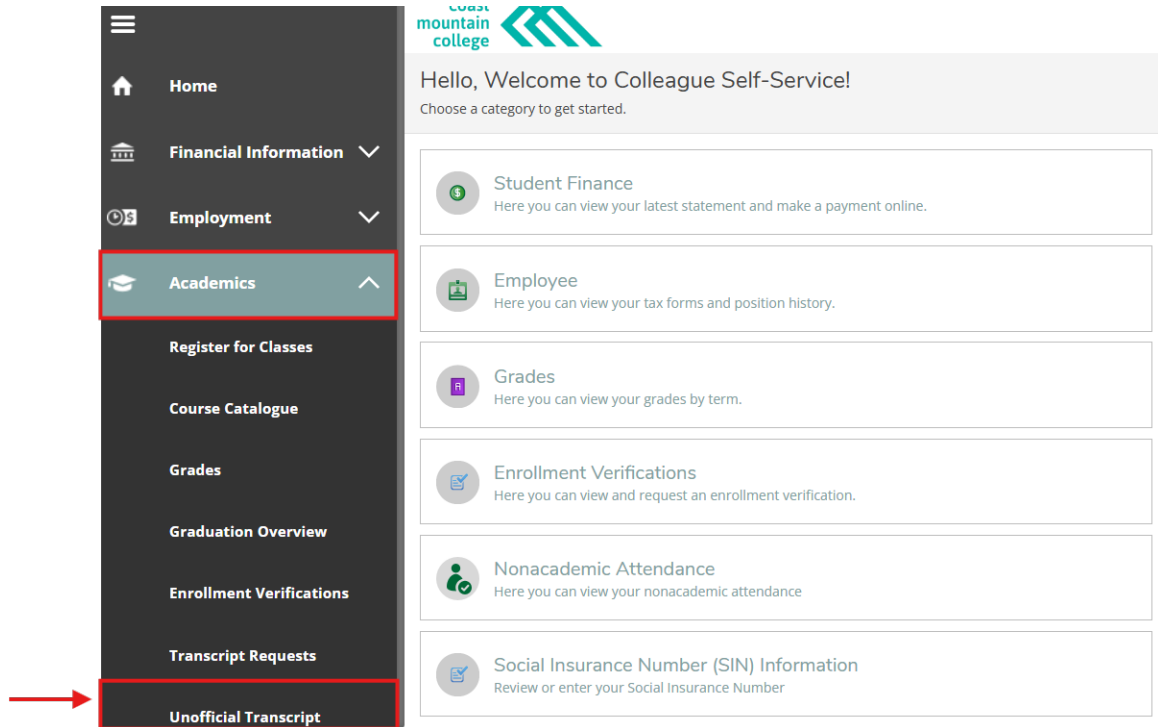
coast mountain college

Home

Financial Information

Employment

Academics

Register for Classes

Course Catalogue

Grades

Graduation Overview

Enrollment Verifications

Transcript Requests

Unofficial Transcript

Hello, Welcome to Colleague Self-Service!

Choose a category to get started.

Student Finance
Here you can view your latest statement and make a payment online.

Employee
Here you can view your tax forms and position history.

Grades
Here you can view your grades by term.

Enrollment Verifications
Here you can view and request an enrollment verification.

Nonacademic Attendance
Here you can view your nonacademic attendance

Social Insurance Number (SIN) Information
Review or enter your Social Insurance Number